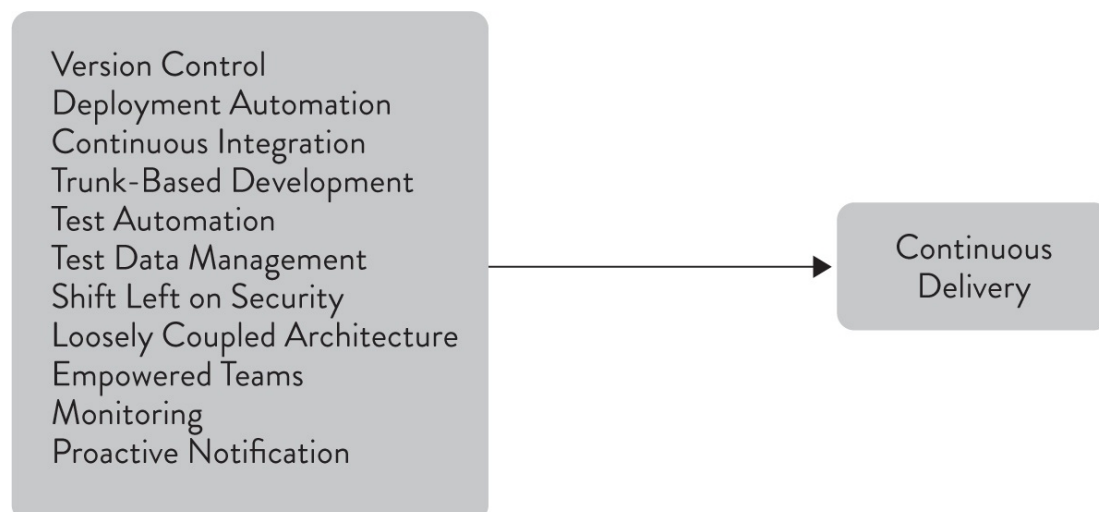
Version Control
Deployment Automation
Continuous Integration
Trunk-Based Development
Test Automation
Test Data Management
Shift Left on Security
Loosely Coupled Architecture
Empowered Teams
Monitoring
Proactive Notification

Continuous Delivery